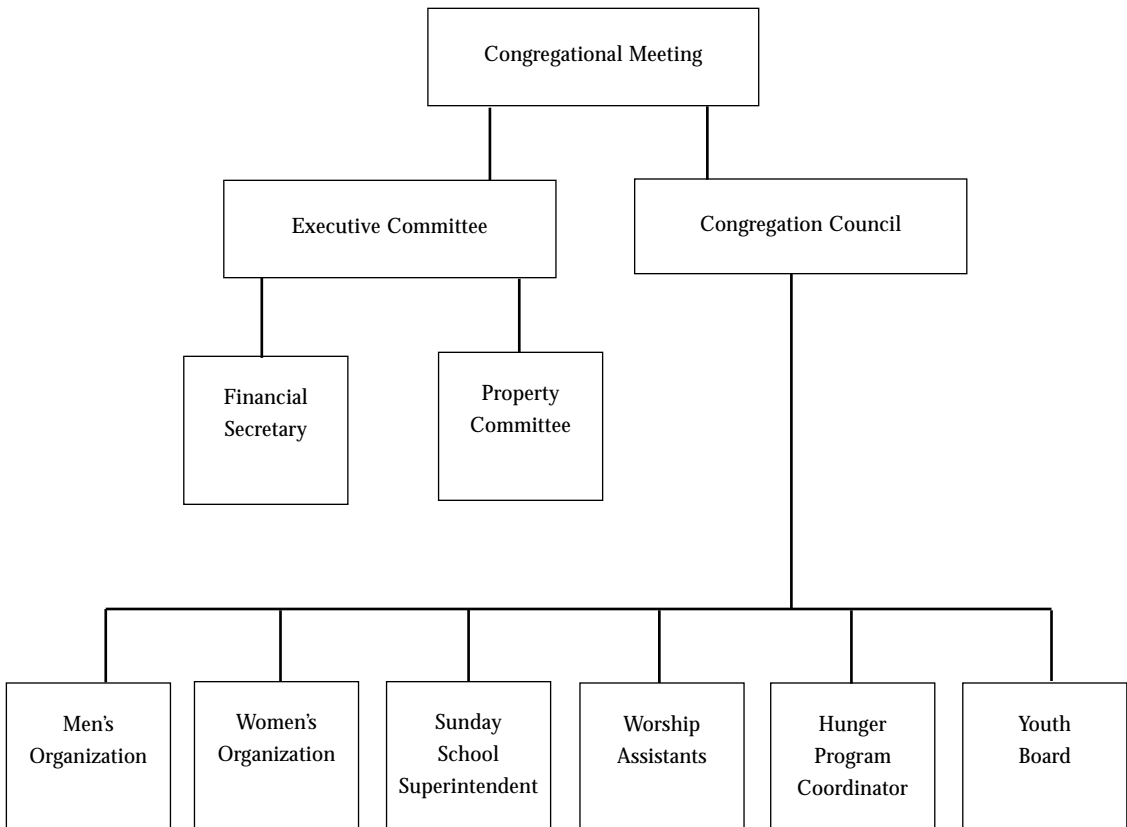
Congregational Meeting

Executive Committee

Congregation Council

Financial Secretary

Property Committee

Men’s Organization

Women’s Organization

Sunday School Superintendent

Worship Assistants

Hunger Program Coordinator

Youth Board